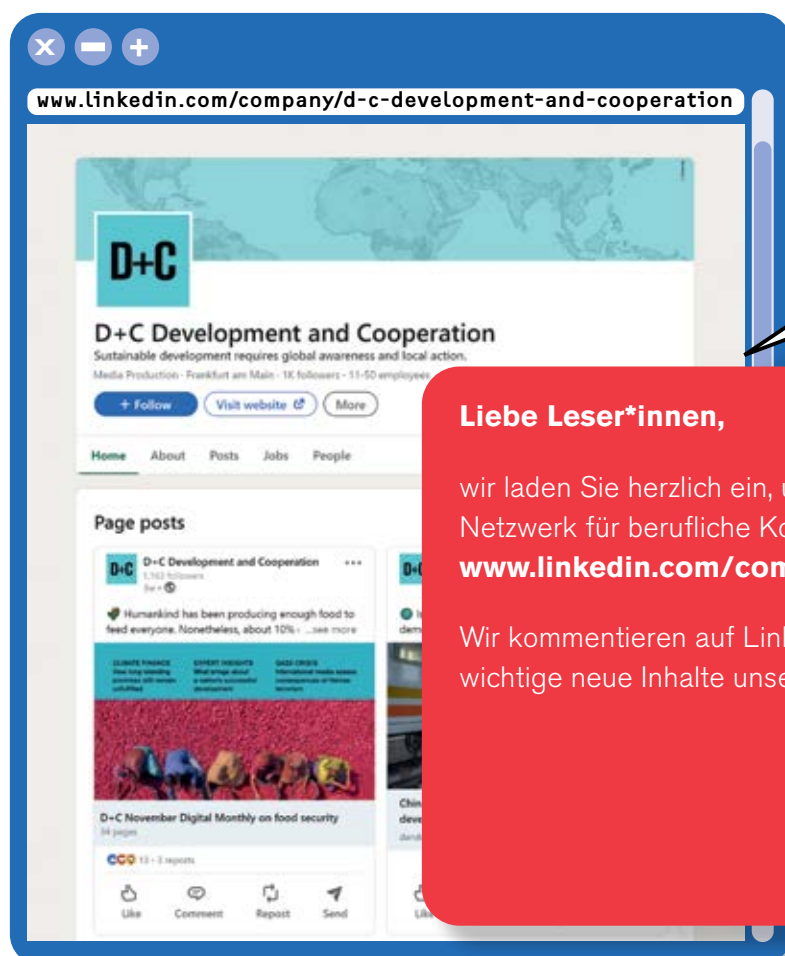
www.linkedin.com/company/d-c-development-and-cooperation

D+C

D+C Development and Cooperation

Sustainable development requires global awareness and local action.

Media Production · Frankfurt am Main · 1K followers · 11-50 employees

+ Follow Visit website More

Home About Posts Jobs People

Page posts

D+C D+C Development and Cooperation ···

1,162 followers

3w ·

Humankind has been producing enough food to feed everyone. Nonetheless, about 10% ...see more

CLIMATE FINANCE EXPERT INSIGHTS GAZA CRISIS

D+C November Digital Monthly on food security

34 pages

13 · 3 reposts

Like Comment Repost Send

D+

Chin

deve

Lik

Liebe Leser*innen,

wir laden Sie herzlich ein, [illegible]
Netzwerk für berufliche Ko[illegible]
www.linkedin.com/com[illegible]

Wir kommentieren auf Lin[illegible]
wichtige neue Inhalte unse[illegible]